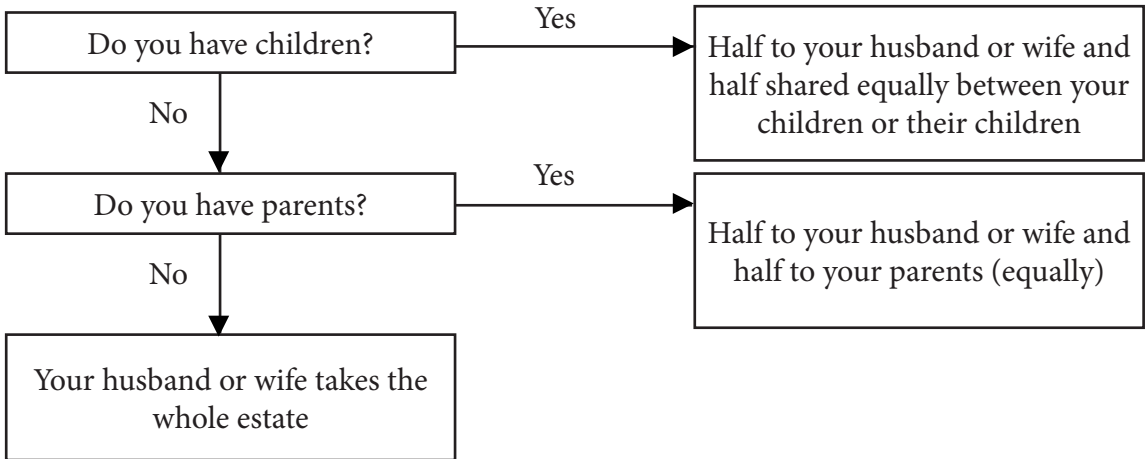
Do you have children?

Yes

Half to your husband or wife and half shared equally between your children or their children

No

Do you have parents?

Yes

Half to your husband or wife and half to your parents (equally)

No

Your husband or wife takes the whole estate